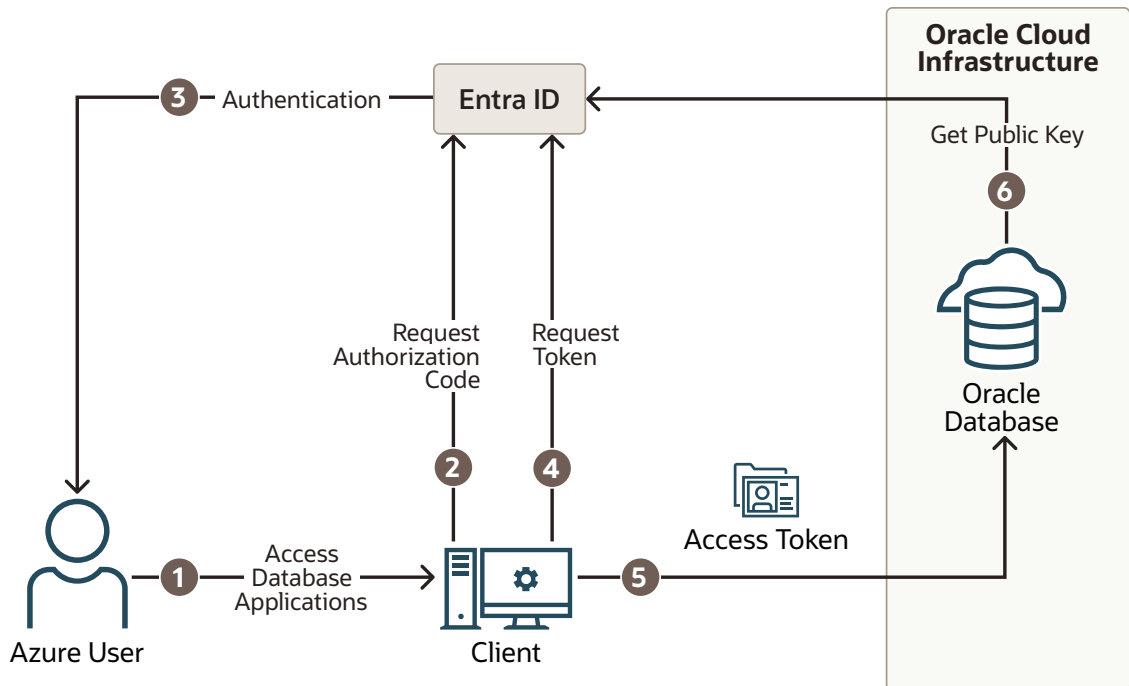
Oracle Cloud Infrastructure

3 Authentication

Entra ID

Get Public Key

6

Request Authorization Code

Request Token

Oracle Database

2

4

Access Token

Access Database Applications

1

5

Azure User

Client